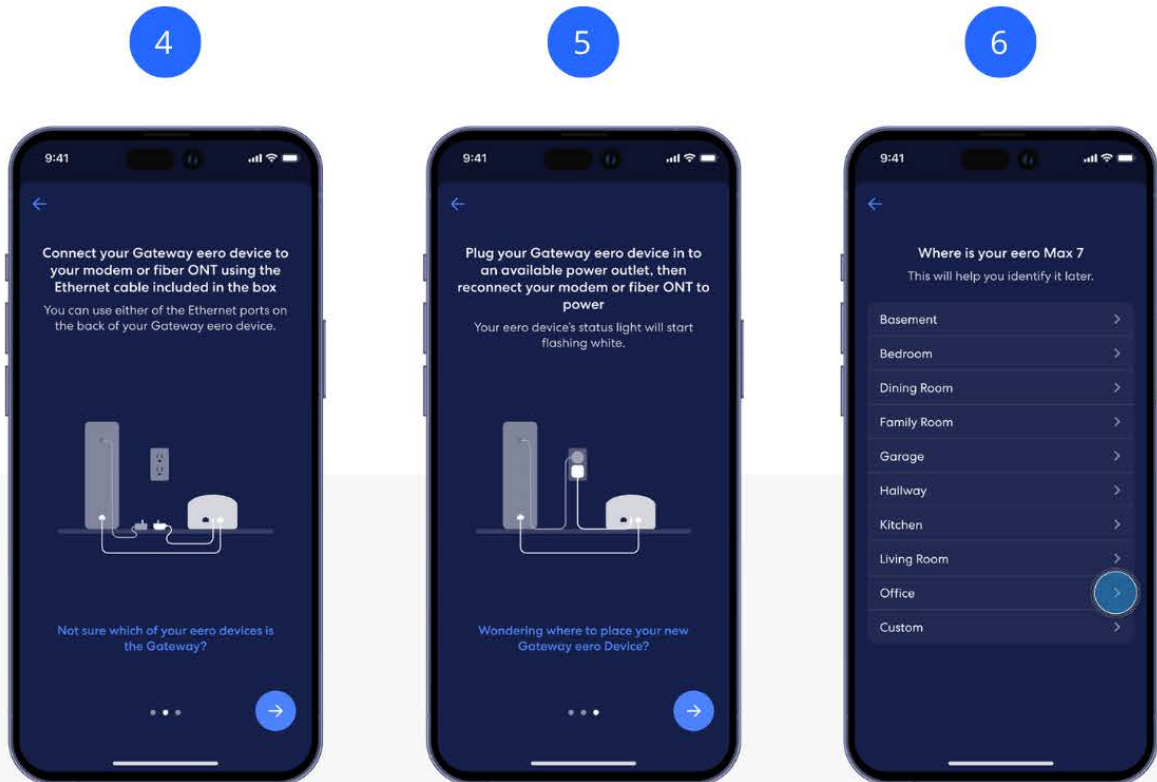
4

9:41

Connect your Gateway eero device to your modem or fiber ONT using the Ethernet cable included in the box

You can use either of the Ethernet ports on the back of your Gateway eero device.

Not sure which of your eero devices is the Gateway?

5

9:41

Plug your Gateway eero device in to an available power outlet, then reconnect your modem or fiber ONT to power

Your eero device's status light will start flashing white.

Wondering where to place your new Gateway eero Device?

6

9:41

Where is your eero Max 7

This will help you identify it later.

Basement

Bedroom

Dining Room

Family Room

Garage

Hallway

Kitchen

Living Room

Office

Custom